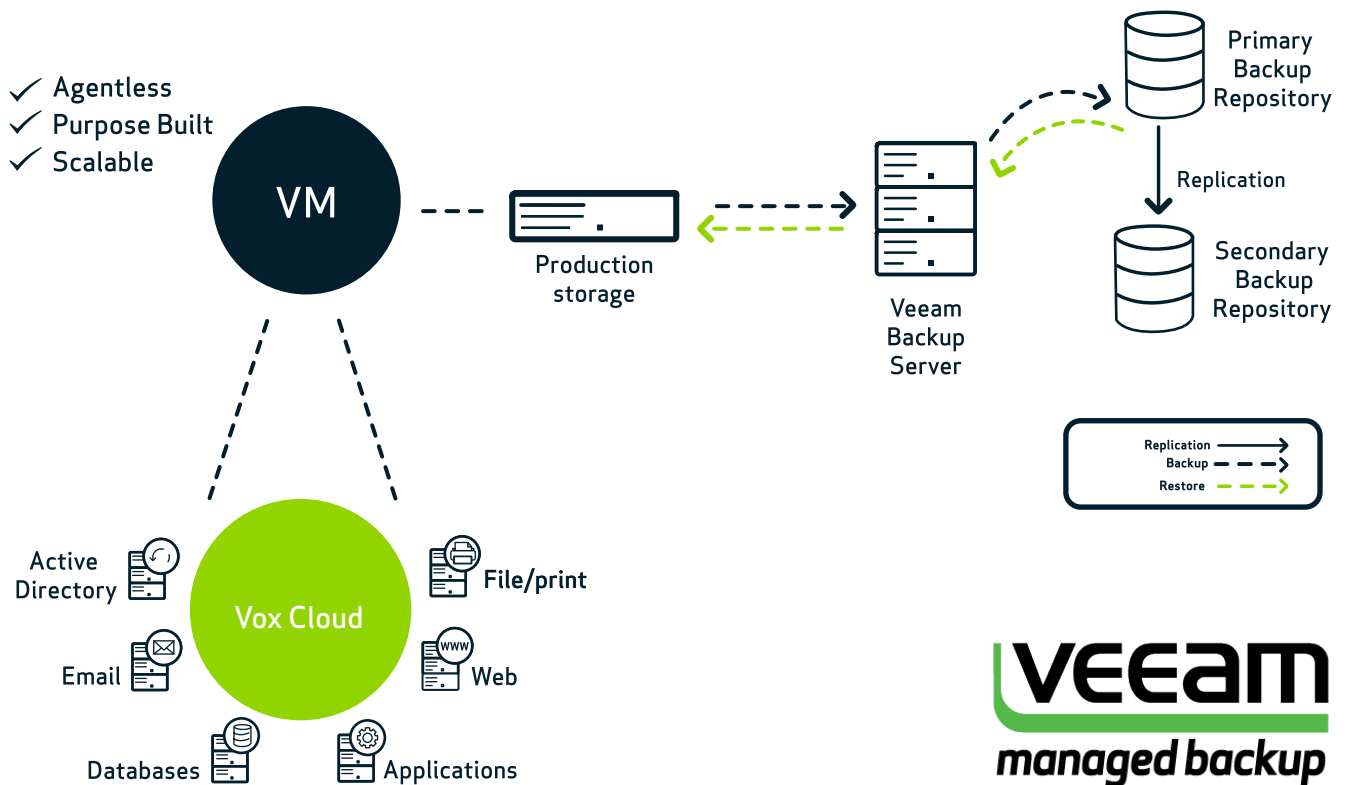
Agentless
Purpose Built
Scalable

VM

Production storage

Veeam Backup Server

Primary Backup Repository

Replication

Secondary Backup Repository

Replication
Backup
Restore

Active Directory

Vox Cloud

File/print

Email

www

Web

Databases

Applications

VEEAM
managed backup